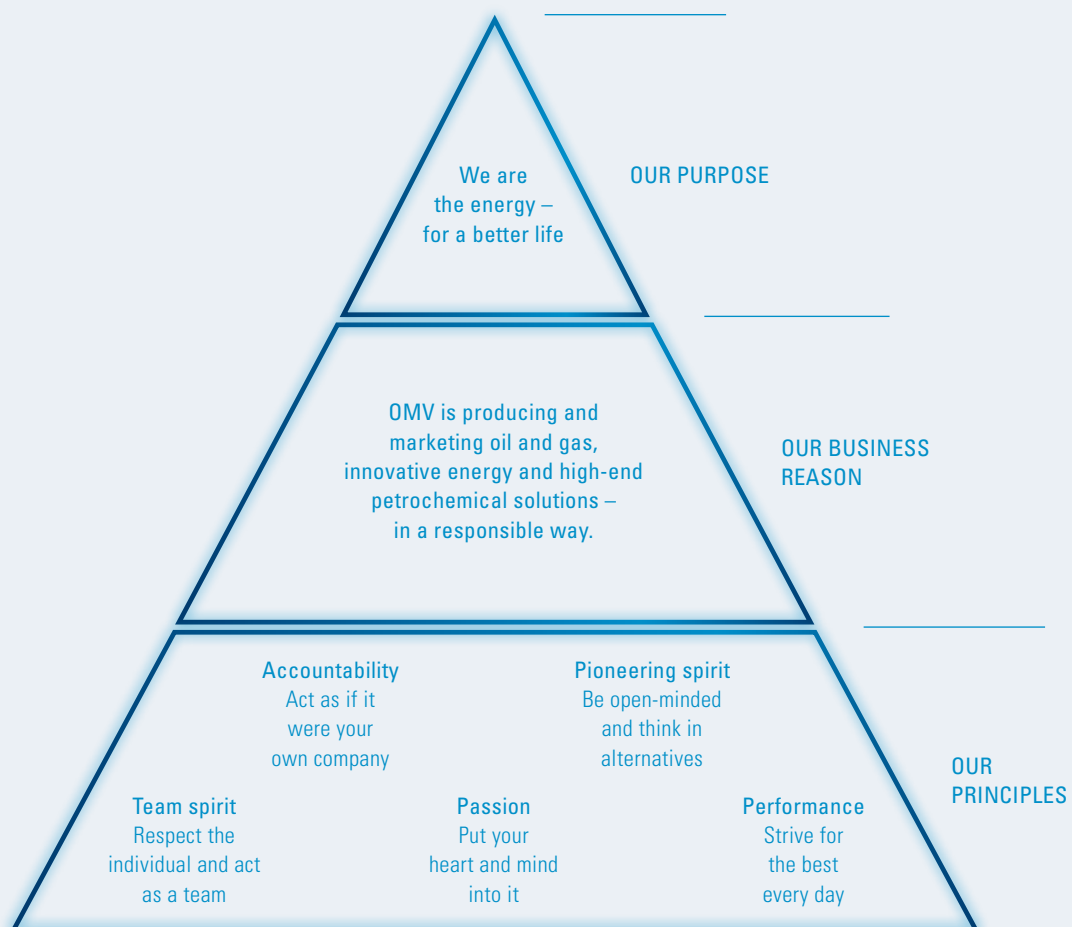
We are the energy – for a better life

OUR PURPOSE

OMV is producing and marketing oil and gas, innovative energy and high-end petrochemical solutions – in a responsible way.

OUR BUSINESS REASON

Accountability
Act as if it were your own company

Pioneering spirit
Be open-minded and think in alternatives

OUR PRINCIPLES

Team spirit
Respect the individual and act as a team

Passion
Put your heart and mind into it

Performance
Strive for the best every day